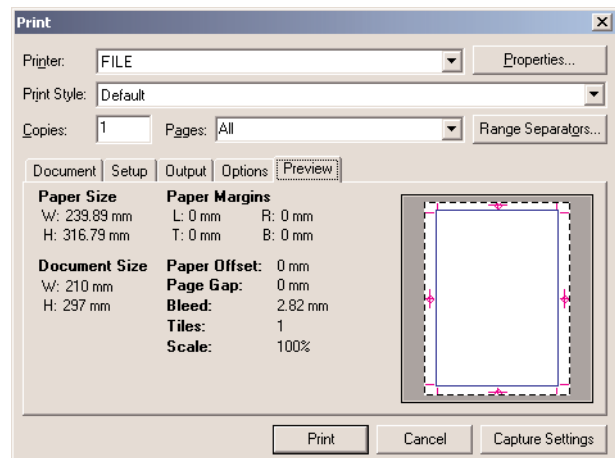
Print

Printer: FILE
Properties...

Print Style: Default

Copies: 1
Pages: All
Range Separators...

Document | Setup | Output | Options | Preview

Paper Size
W: 239.89 mm
H: 316.79 mm

Paper Margins
L: 0 mm
R: 0 mm
T: 0 mm
B: 0 mm

Document Size
W: 210 mm
H: 297 mm

Paper Offset: 0 mm
Page Gap: 0 mm
Bleed: 2.82 mm
Tiles: 1
Scale: 100%

Print
Cancel
Capture Settings